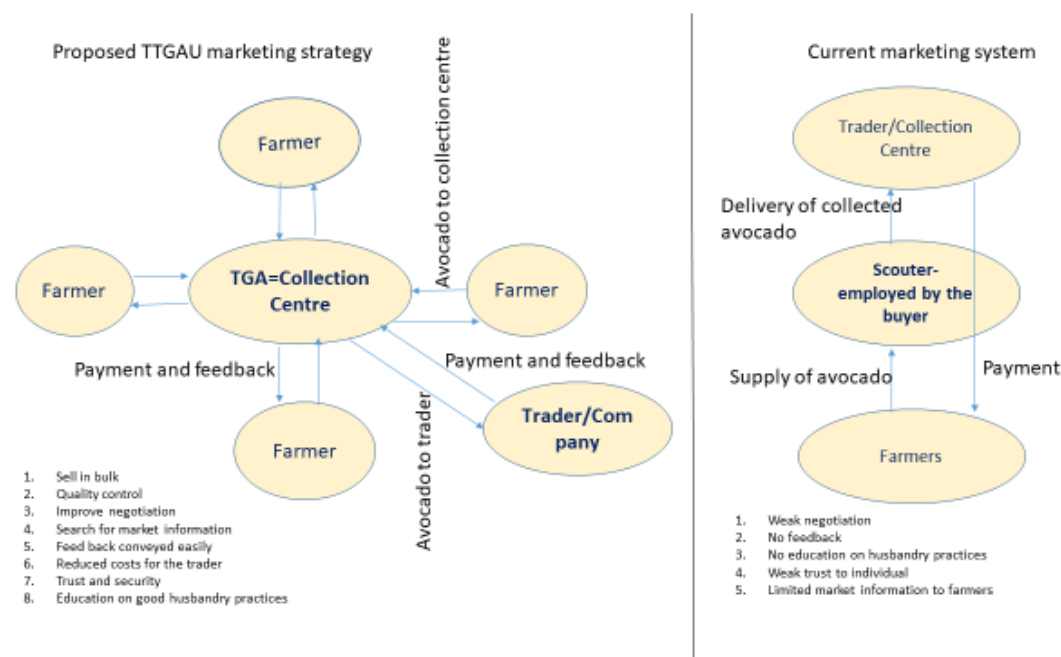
Proposed TTGAU marketing strategy

Farmer

Avocado to collection centre

Farmer

TGA=Collection Centre

Farmer

Payment and feedback

Payment and feedback

Farmer

Avocado to trader

Trader/Company

1. Sell in bulk
2. Quality control
3. Improve negotiation
4. Search for market information
5. Feed back conveyed easily
6. Reduced costs for the trader
7. Trust and security
8. Education on good husbandry practices

Current marketing system

Trader/Collection Centre

Delivery of collected avocado

Scouter-employed by the buyer

Payment

Supply of avocado

Farmers

1. Weak negotiation
2. No feedback
3. No education on husbandry practices
4. Weak trust to individual
5. Limited market information to farmers